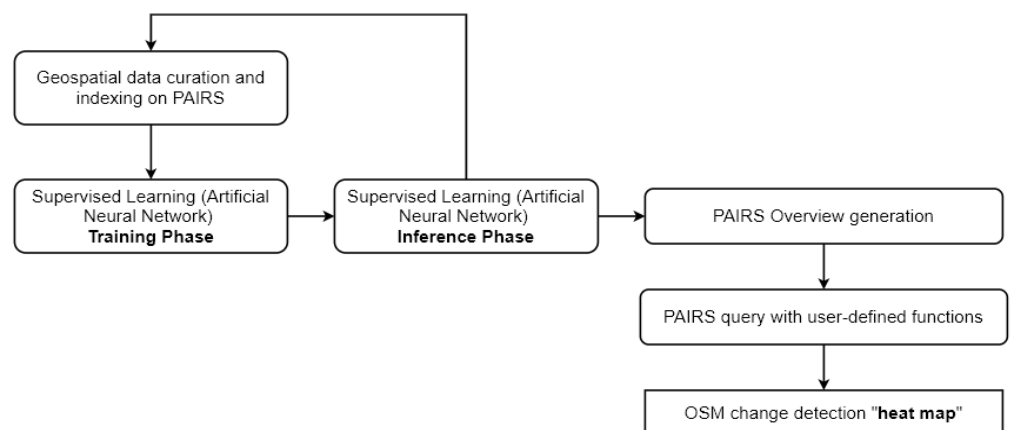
Geospatial data curation and indexing on PAIRS

Supervised Learning (Artificial Neural Network)
**Training Phase**

Supervised Learning (Artificial Neural Network)
**Inference Phase**

PAIRS Overview generation

PAIRS query with user-defined functions

OSM change detection "**heat map**"